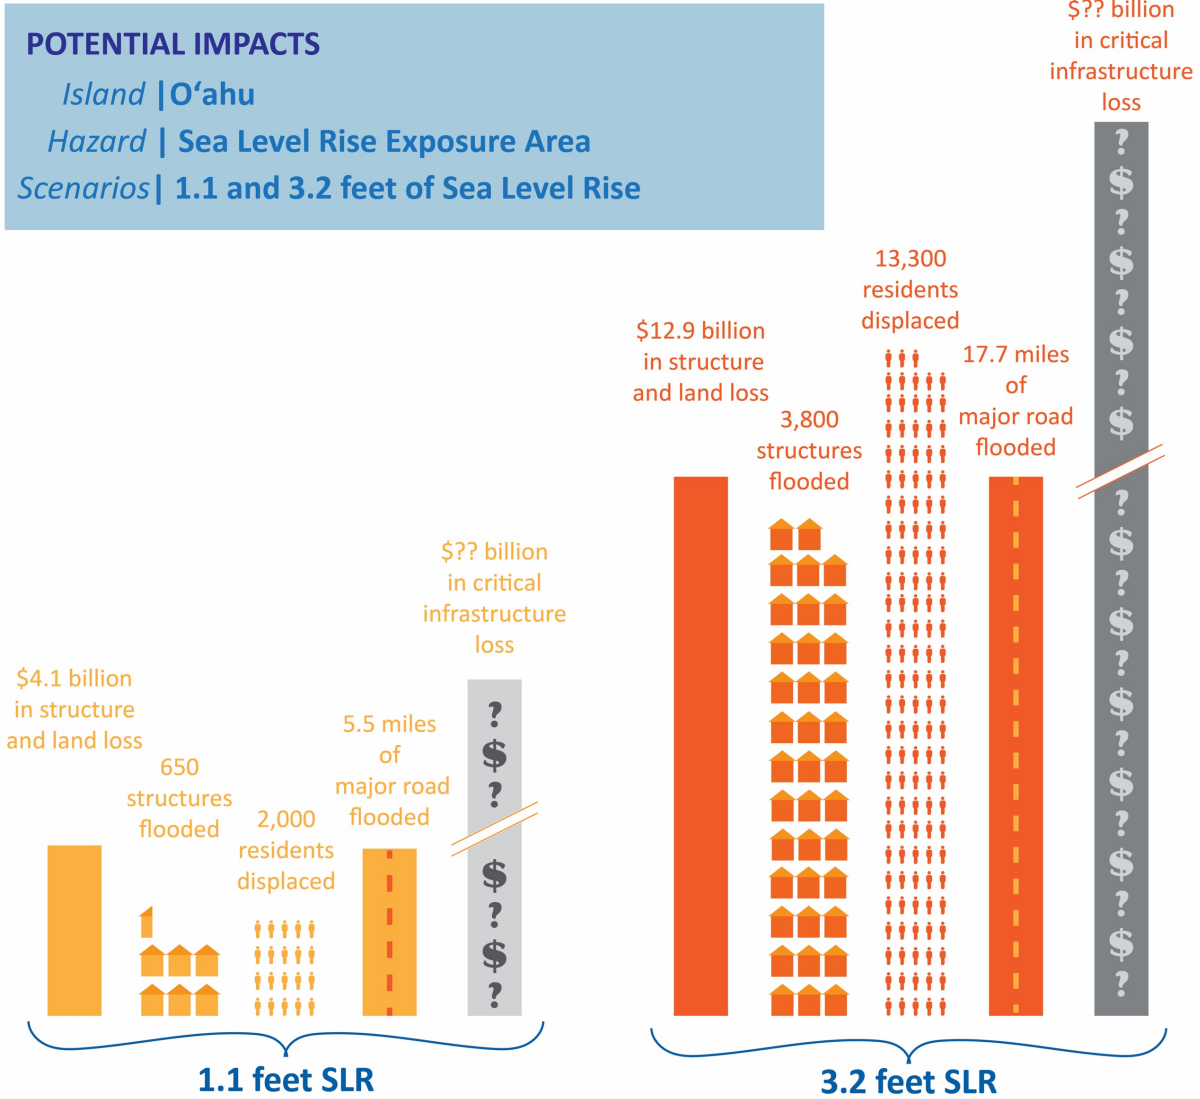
POTENTIAL IMPACTS
Island | Oʻahu
Hazard | Sea Level Rise Exposure Area
Scenarios | 1.1 and 3.2 feet of Sea Level Rise

$4.1 billion in structure and land loss

650 structures flooded

2,000 residents displaced

5.5 miles of major road flooded

$?? billion in critical infrastructure loss

? $ ? $ ? $ ?

1.1 feet SLR

$12.9 billion in structure and land loss

3,800 structures flooded

13,300 residents displaced

17.7 miles of major road flooded

$?? billion in critical infrastructure loss

? $ ? $ ? $ ? $ ? $ ? $ ? $ ? $ ? $ ? $ ?

3.2 feet SLR